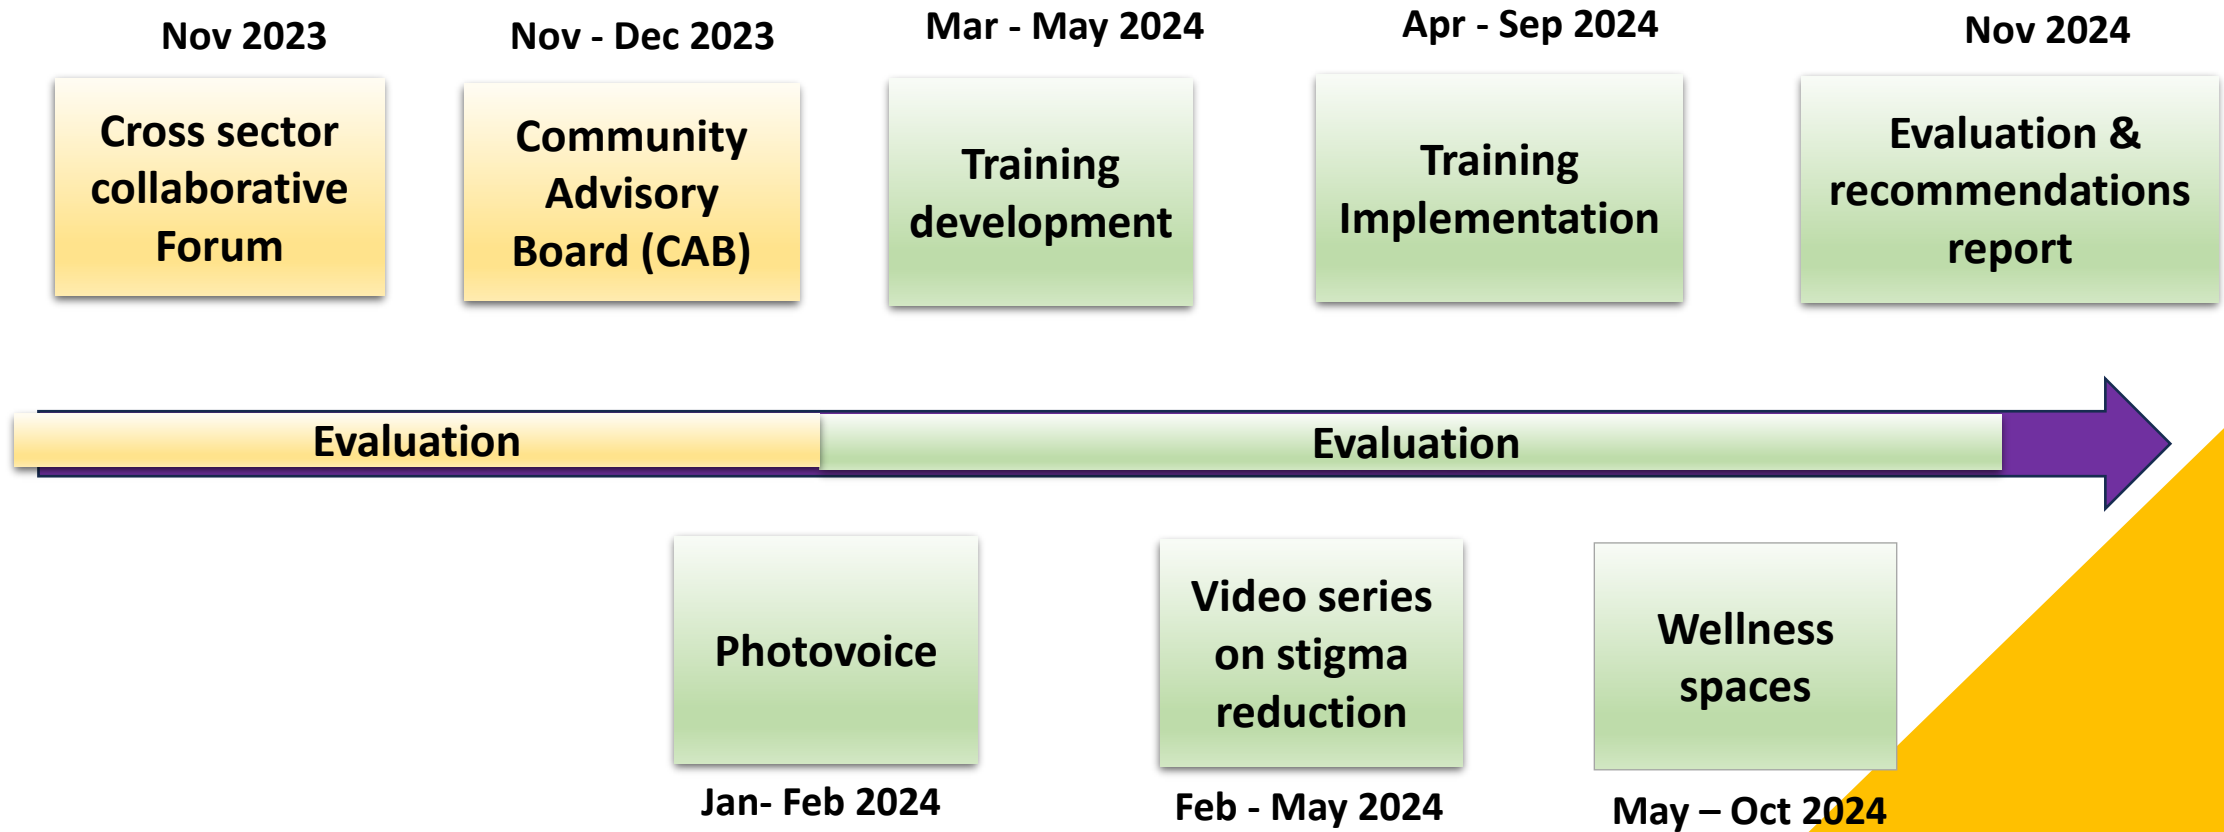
Nov 2023

Cross sector collaborative Forum

Nov - Dec 2023

Community Advisory Board (CAB)

Mar - May 2024

Training development

Apr - Sep 2024

Training Implementation

Nov 2024

Evaluation & recommendations report

Evaluation

Evaluation

Photovoice

Jan- Feb 2024

Video series on stigma reduction

Feb - May 2024

Wellness spaces

May – Oct 2024